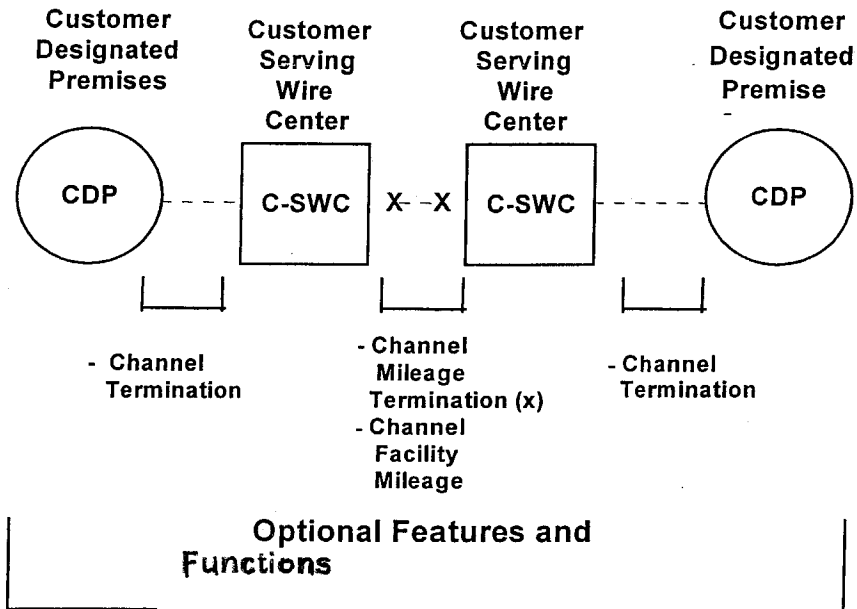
Customer Designated Premises

Customer Serving Wire Center

Customer Serving Wire Center

Customer Designated Premise

CDP

C-SWC

X - - X

C-SWC

CDP

- Channel Termination

- Channel Mileage Termination (x)
- Channel Facility Mileage

- Channel Termination

Optional Features and Functions